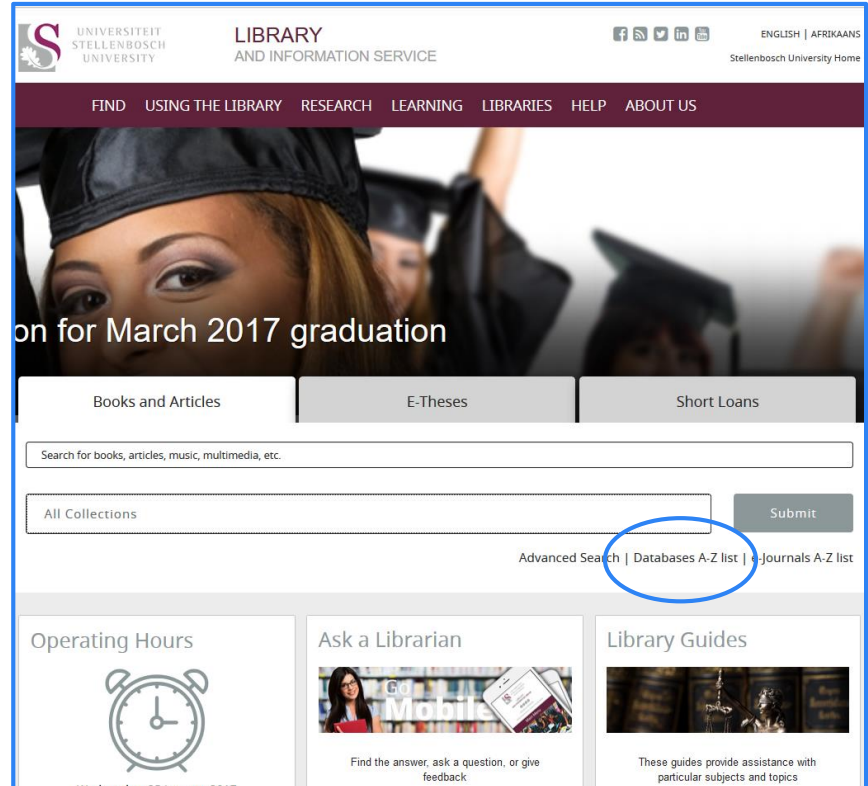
UNIVERSITEIT
STELLENBOSCH
UNIVERSITY

LIBRARY
AND INFORMATION SERVICE

ENGLISH | AFRIKAANS
Stellenbosch University Home

FIND USING THE LIBRARY RESEARCH LEARNING LIBRARIES HELP ABOUT US

on for March 2017 graduation

Books and Articles
E-Theses
Short Loans

Search for books, articles, music, multimedia, etc.

All Collections
Submit

Advanced Search | Databases A-Z list | e-Journals A-Z list

Operating Hours

Ask a Librarian

Go Mobile

Find the answer, ask a question, or give feedback

Library Guides

These guides provide assistance with particular subjects and topics